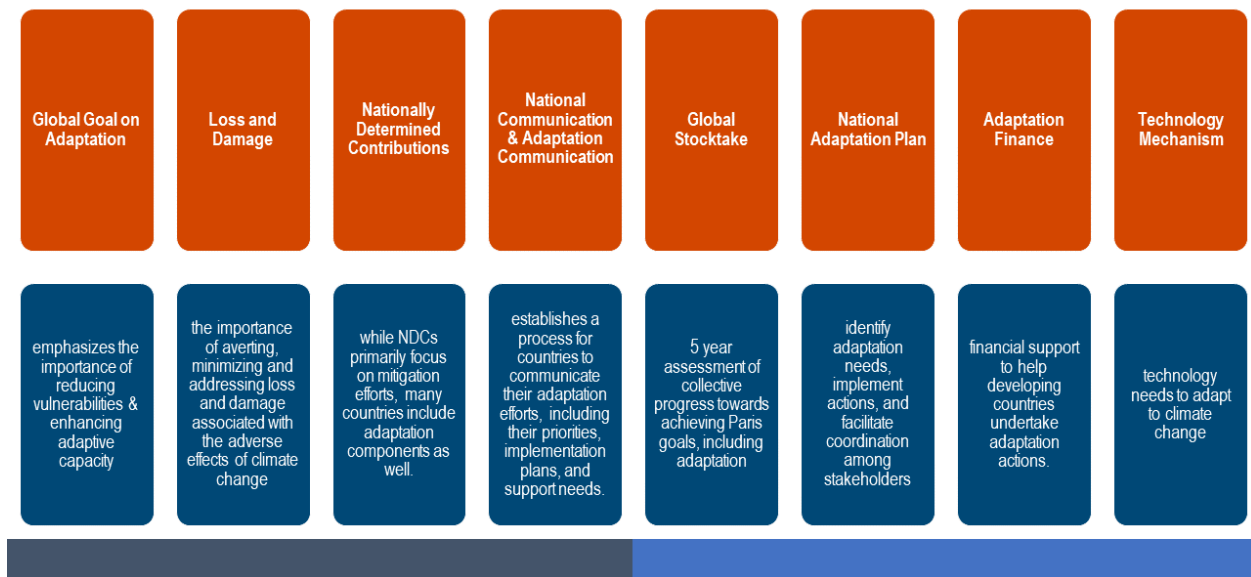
Global Goal on Adaptation

emphasizes the importance of reducing vulnerabilities & enhancing adaptive capacity

Loss and Damage

the importance of averting, minimizing and addressing loss and damage associated with the adverse effects of climate change

Nationally Determined Contributions

while NDCs primarily focus on mitigation efforts, many countries include adaptation components as well.

National Communication & Adaptation Communication

establishes a process for countries to communicate their adaptation efforts, including their priorities, implementation plans, and support needs.

Global Stocktake

5 year assessment of collective progress towards achieving Paris goals, including adaptation

National Adaptation Plan

identify adaptation needs, implement actions, and facilitate coordination among stakeholders

Adaptation Finance

financial support to help developing countries undertake adaptation actions.

Technology Mechanism

technology needs to adapt to climate change